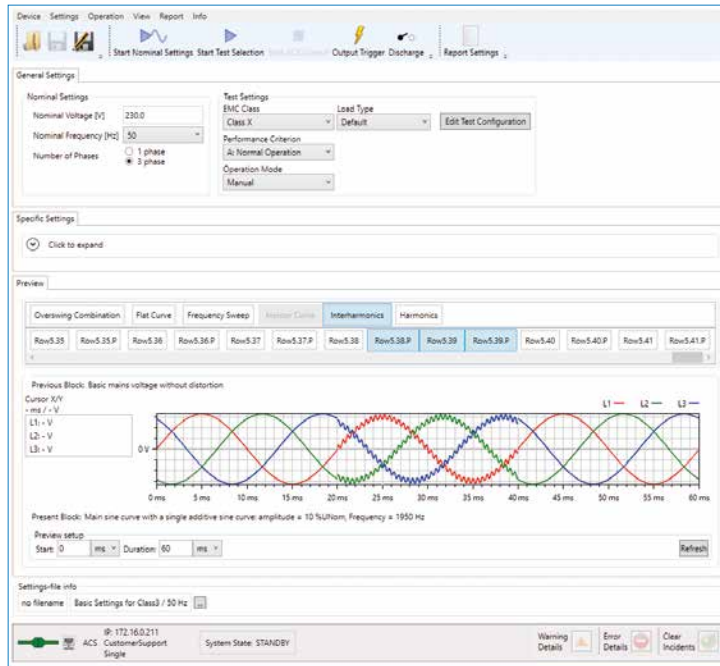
Device Settings Operation View Report Info

Start Nominal Settings Start Test Selection Stop ACS Control Output Trigger Discharge Report Settings

General Settings

Nominal Settings

Nominal Voltage [V] 230.0

Nominal Frequency [Hz] 50

Number of Phases
1 phase
3 phase

Test Settings

EMC Class
Class X

Load Type
Default

Edit Test Configuration

Performance Criterion
A: Normal Operation

Operation Mode
Manual

Specific Settings

Click to expand

Preview

Overswing Combination Flat Curve Frequency Sweep Meister Curve Interharmonics Harmonics

Row5.35 Row5.35.P Row5.36 Row5.36.P Row5.37 Row5.37.P Row5.38 Row5.38.P Row5.39 Row5.39.P Row5.40 Row5.40.P Row5.41 Row5.41.P

Previous Block: Basic mains voltage without distortion

Cursor X/Y
- ms / - V
L1: - V
L2: - V
L3: - V

L1 L2 L3

0 V

0 ms 5 ms 10 ms 15 ms 20 ms 25 ms 30 ms 35 ms 40 ms 45 ms 50 ms 55 ms 60 ms

Present Block: Main sine curve with a single additive sine curve: amplitude = 10 %UNom, Frequency = 1950 Hz

Preview setup
Start: 0 ms Duration: 60 ms

Refresh

Settings-file info

no filename Basic Settings for Class3 / 50 Hz ...

IP: 172.16.0.211
ACS CustomerSupport
Single

System State: STANDBY

Warning Details

Error Details

Clear Incidents